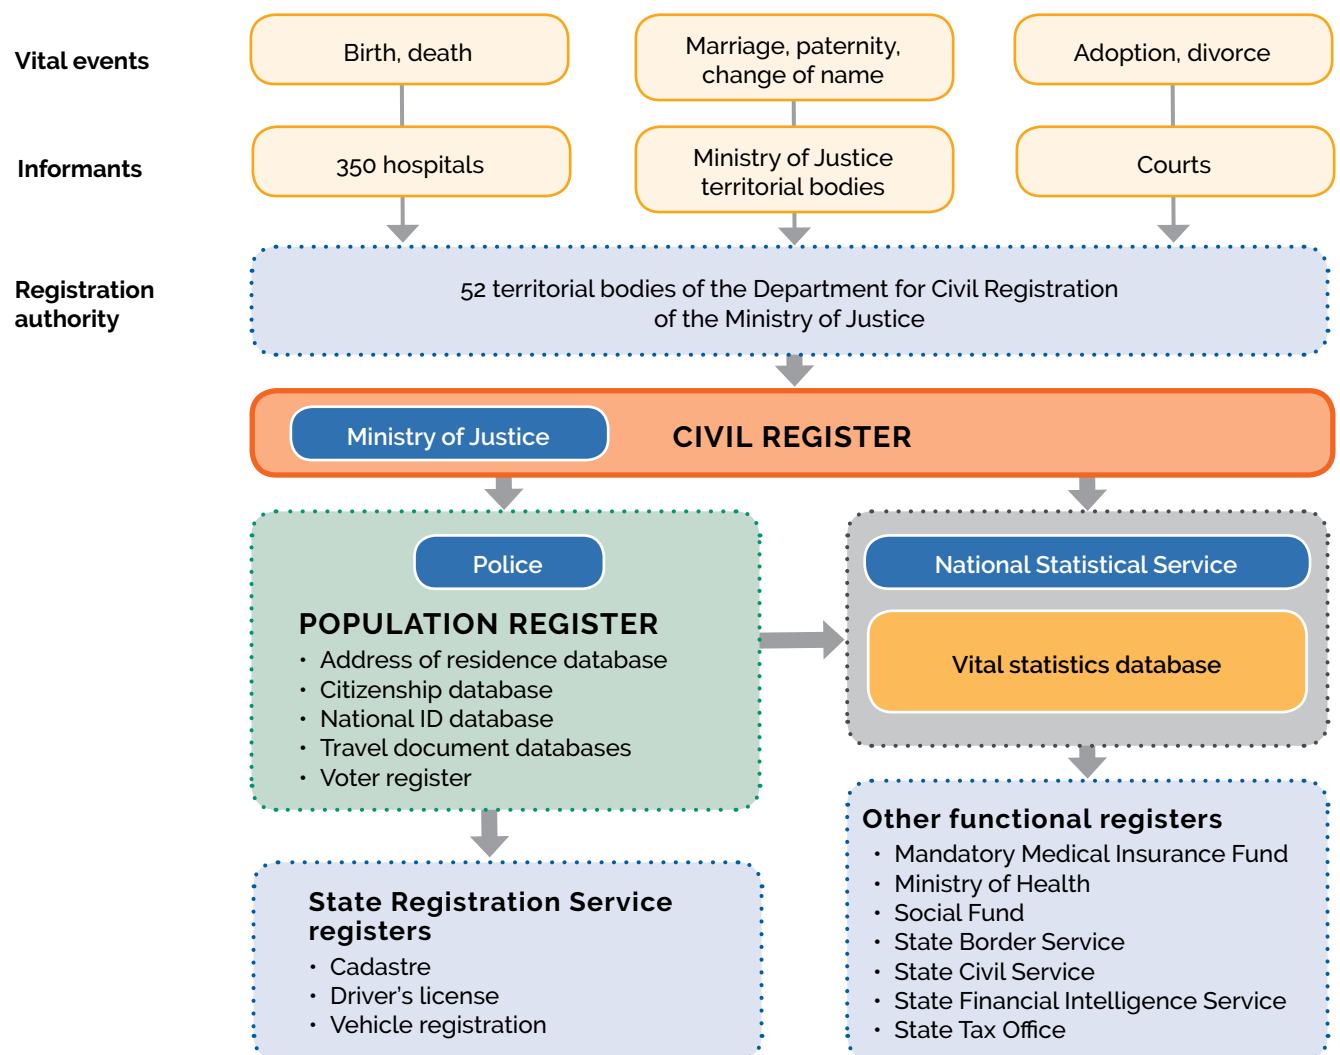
Vital events

Birth, death

Marriage, paternity, change of name

Adoption, divorce

Informants

350 hospitals

Ministry of Justice territorial bodies

Courts

Registration authority

52 territorial bodies of the Department for Civil Registration of the Ministry of Justice

Ministry of Justice

CIVIL REGISTER

Police

POPULATION REGISTER
• Address of residence database
• Citizenship database
• National ID database
• Travel document databases
• Voter register

National Statistical Service

Vital statistics database

State Registration Service registers
• Cadastre
• Driver's license
• Vehicle registration

Other functional registers
• Mandatory Medical Insurance Fund
• Ministry of Health
• Social Fund
• State Border Service
• State Civil Service
• State Financial Intelligence Service
• State Tax Office